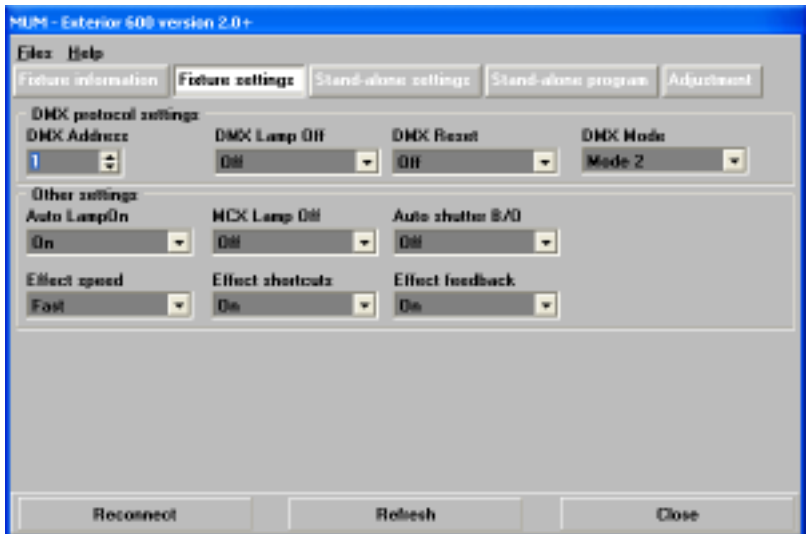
MUM - Exterior 600 version 2.0+

Files Help

Fixture information | Fixture settings | Stand-alone settings | Stand-alone program | Adjustment

DMX protocol settings

DMX Address
1

DMX Lamp Off
Off

DMX Reset
Off

DMX Mode
Mode 2

Other settings

Auto LampOn
On

MCX Lamp Off
Off

Auto shutter 0/0
Off

Effect speed
Fast

Effect shortcuts
On

Effect feedback
On

Reconnect | Refresh | Close